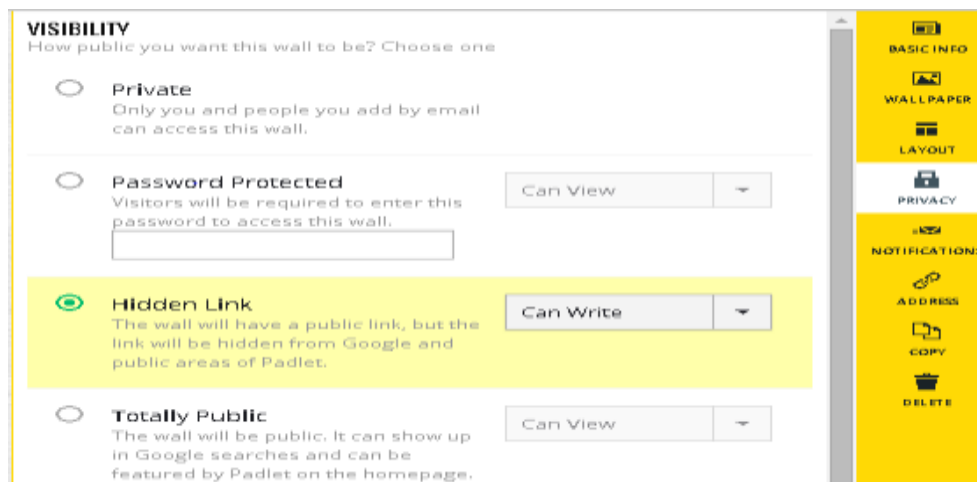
VISIBILITY
How public you want this wall to be? Choose one

Private
Only you and people you add by email can access this wall.

Password Protected
Visitors will be required to enter this password to access this wall.

Can View

Hidden Link
The wall will have a public link, but the link will be hidden from Google and public areas of Padlet.

Can Write

Totally Public
The wall will be public. It can show up in Google searches and can be featured by Padlet on the homepage.

Can View

BASIC INFO
WALLPAPER
LAYOUT
PRIVACY
NOTIFICATIONS
ADDRESS
COPY
DELETE